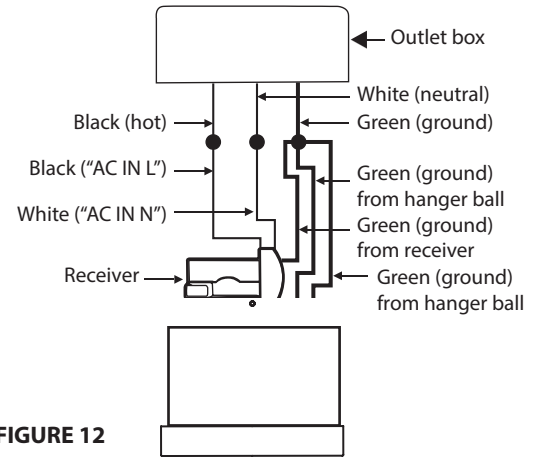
Outlet box

White (neutral)

Black (hot)

Green (ground)

Black ("AC IN L")

Green (ground) from hanger ball

White ("AC IN N")

Green (ground) from receiver

Receiver

Green (ground) from hanger ball

FIGURE 12